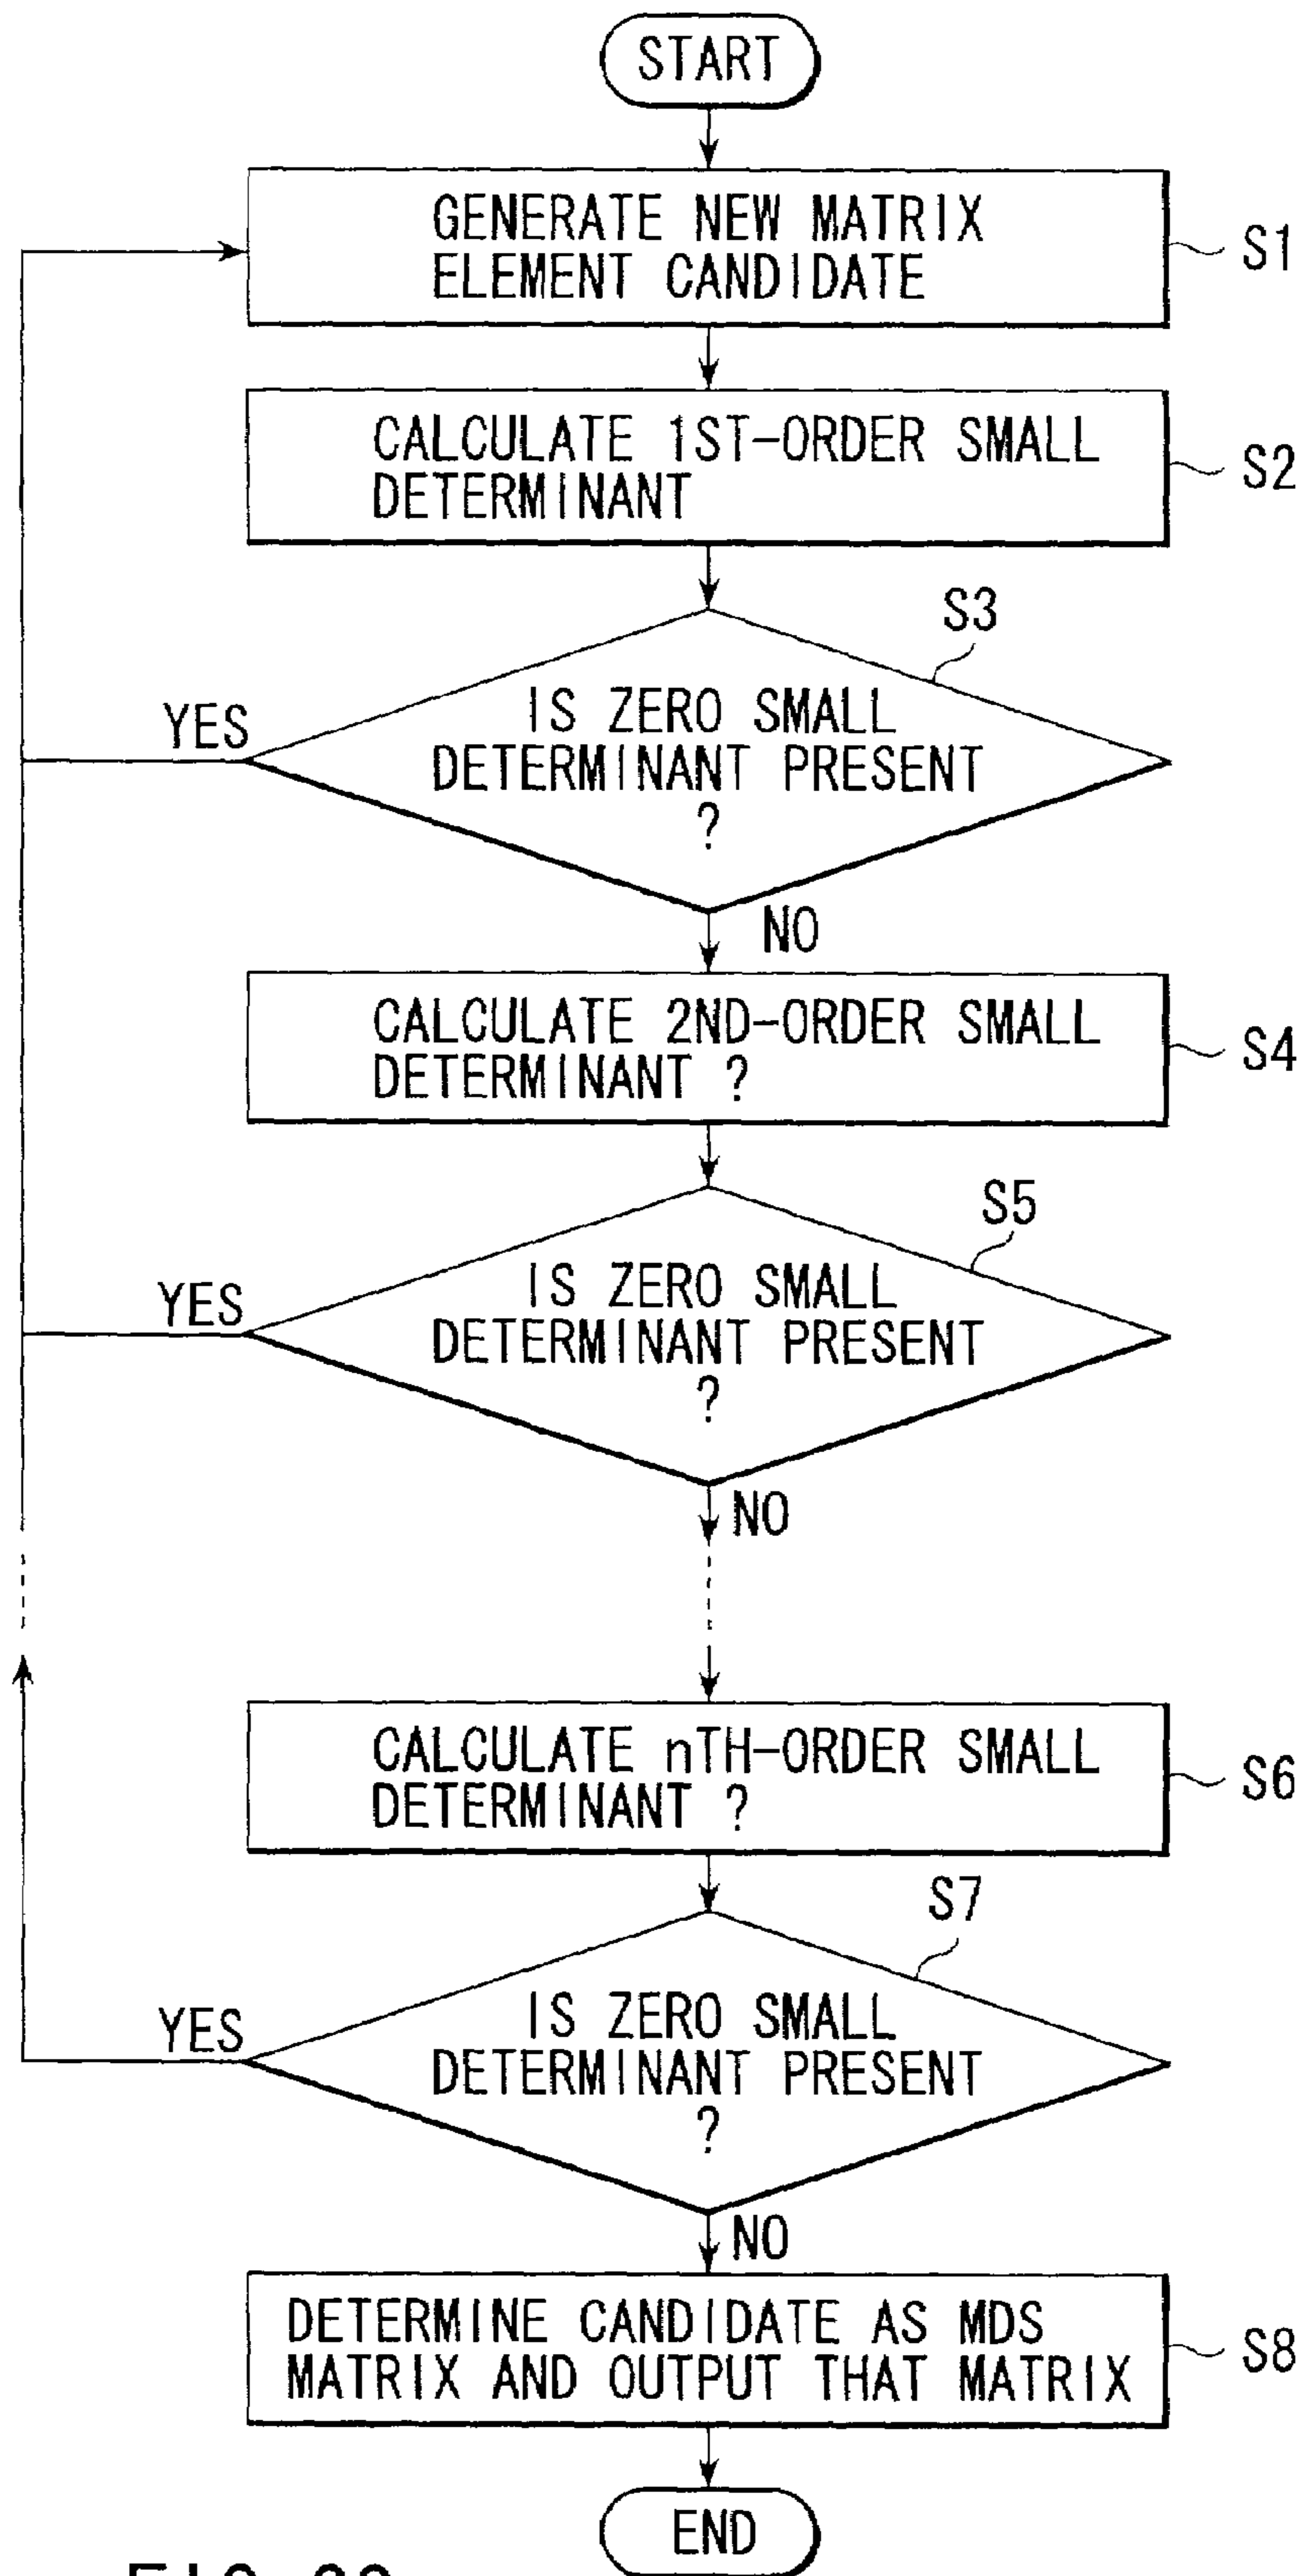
START

GENERATE NEW MATRIX ELEMENT CANDIDATE

S1

CALCULATE 1ST-ORDER SMALL DETERMINANT

S2

S3

IS ZERO SMALL DETERMINANT PRESENT ?

YES

NO

CALCULATE 2ND-ORDER SMALL DETERMINANT ?

S4

S5

IS ZERO SMALL DETERMINANT PRESENT ?

YES

NO

CALCULATE nTH-ORDER SMALL DETERMINANT ?

S6

S7

IS ZERO SMALL DETERMINANT PRESENT ?

YES

NO

DETERMINE CANDIDATE AS MDS MATRIX AND OUTPUT THAT MATRIX

S8

END

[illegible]